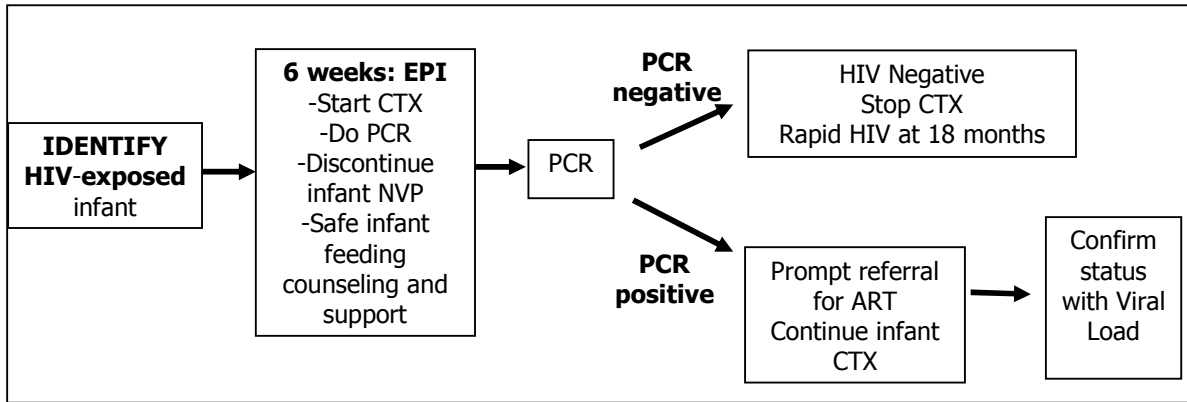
IDENTIFY HIV-exposed infant

6 weeks: EPI
-Start CTX
-Do PCR
-Discontinue infant NVP
-Safe infant feeding counseling and support

PCR

PCR negative

HIV Negative
Stop CTX
Rapid HIV at 18 months

PCR positive

Prompt referral for ART
Continue infant CTX

Confirm status with Viral Load